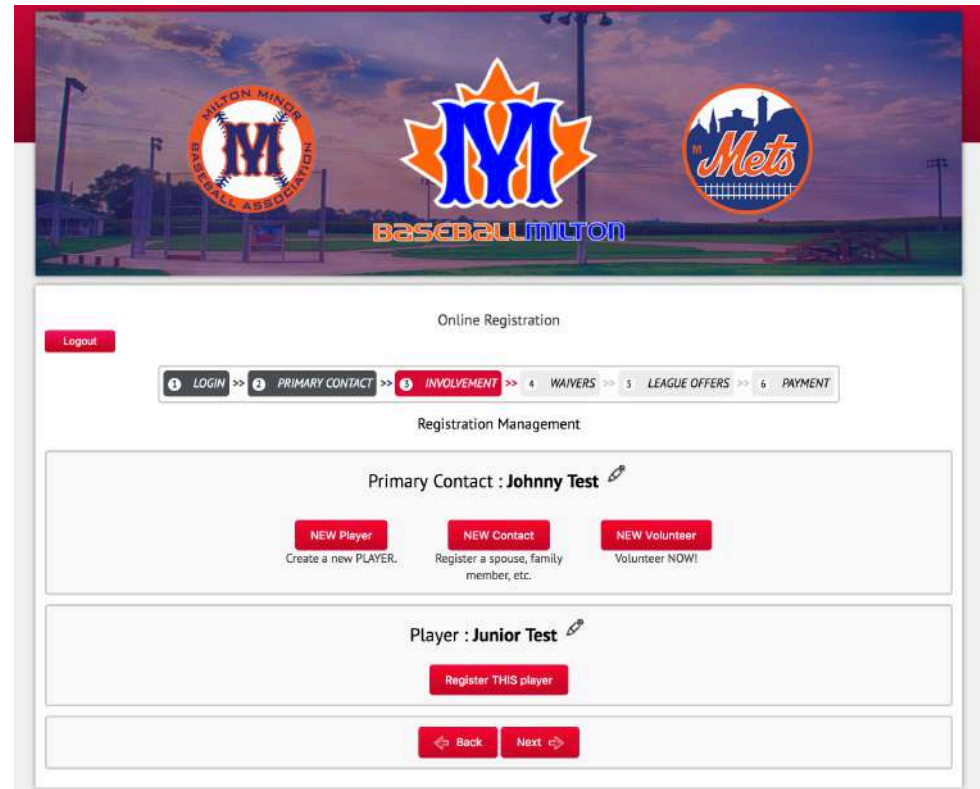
MILTON MINOR BASEBALL ASSOCIATION

M

BASEBALLMILTON

Mets

Online Registration

Logout

1 LOGIN >> 2 PRIMARY CONTACT >> 3 INVOLVEMENT >> 4 WAIVERS >> 5 LEAGUE OFFERS >> 6 PAYMENT

Registration Management

Primary Contact : **Johnny Test**

NEW Player
Create a new PLAYER.

NEW Contact
Register a spouse, family member, etc.

NEW Volunteer
Volunteer NOW!

Player : **Junior Test**

Register THIS player

Back

Next